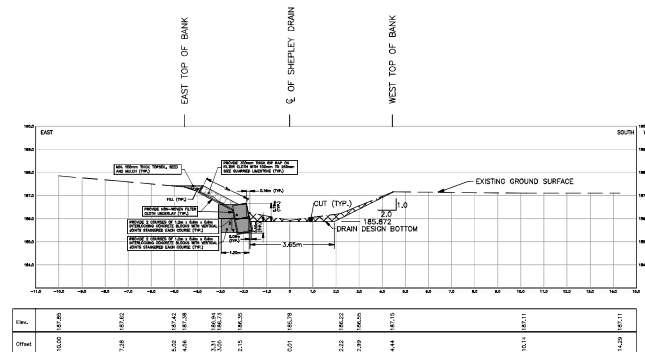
EAST TOP OF BANK

℄ OF SHEPLEY DRAIN

WEST TOP OF BANK

EAST

SOUTH

190.0
189.0
188.0
187.0
186.0
185.0
184.0

MIN. 100mm THICK TOPSOIL, SEED AND MULCH (TYP.)

PROVIDE 300mm THICK RIP RAP ON FILTER CLOTH WITH 100mm TO 250mm SIZE QUARRIED LIMESTONE (TYP.)

FILL (TYP.)

PROVIDE NON-WOVEN FILTER CLOTH UNDERLAY (TYP.)

0.5m (TYP.)

PROVIDE 2 COURSES OF 1.2m x 0.6m x 0.6m INTERLOCKING CONCRETE BLOCKS WITH VERTICAL JOINTS STAGGERED EACH COURSE (TYP.)

PROVIDE 2 COURSES OF 1.2m x 0.6m x 0.6m INTERLOCKING CONCRETE BLOCKS WITH VERTICAL JOINTS STAGGERED EACH COURSE (TYP.)

CUT (TYP.)

EXISTING GROUND SURFACE

1.0
2.0

185.872
DRAIN DESIGN BOTTOM

3.65m

1.20m

-11.0 -10.0 -9.0 -8.0 -7.0 -6.0 -5.0 -4.0 -3.0 -2.0 -1.0 0 1.0 2.0 3.0 4.0 5.0 6.0 7.0 8.0 9.0 10.0 11.0 12.0 13.0 14.0

| Elev. | 187.85 | 187.62 | 187.42 187.38 | 186.94 186.73 | 186.35 | 185.78 | 186.22 | 186.55 | 187.15 | 187.11 | 187.11 |
|---|---|---|---|---|---|---|---|---|---|---|---|
| Offset | 10.00 | 7.28 | 5.02 4.56 | 3.31 3.00 | 2.15 | 0.01 | 2.22 | 2.99 | 4.44 | 10.14 | 14.29 |